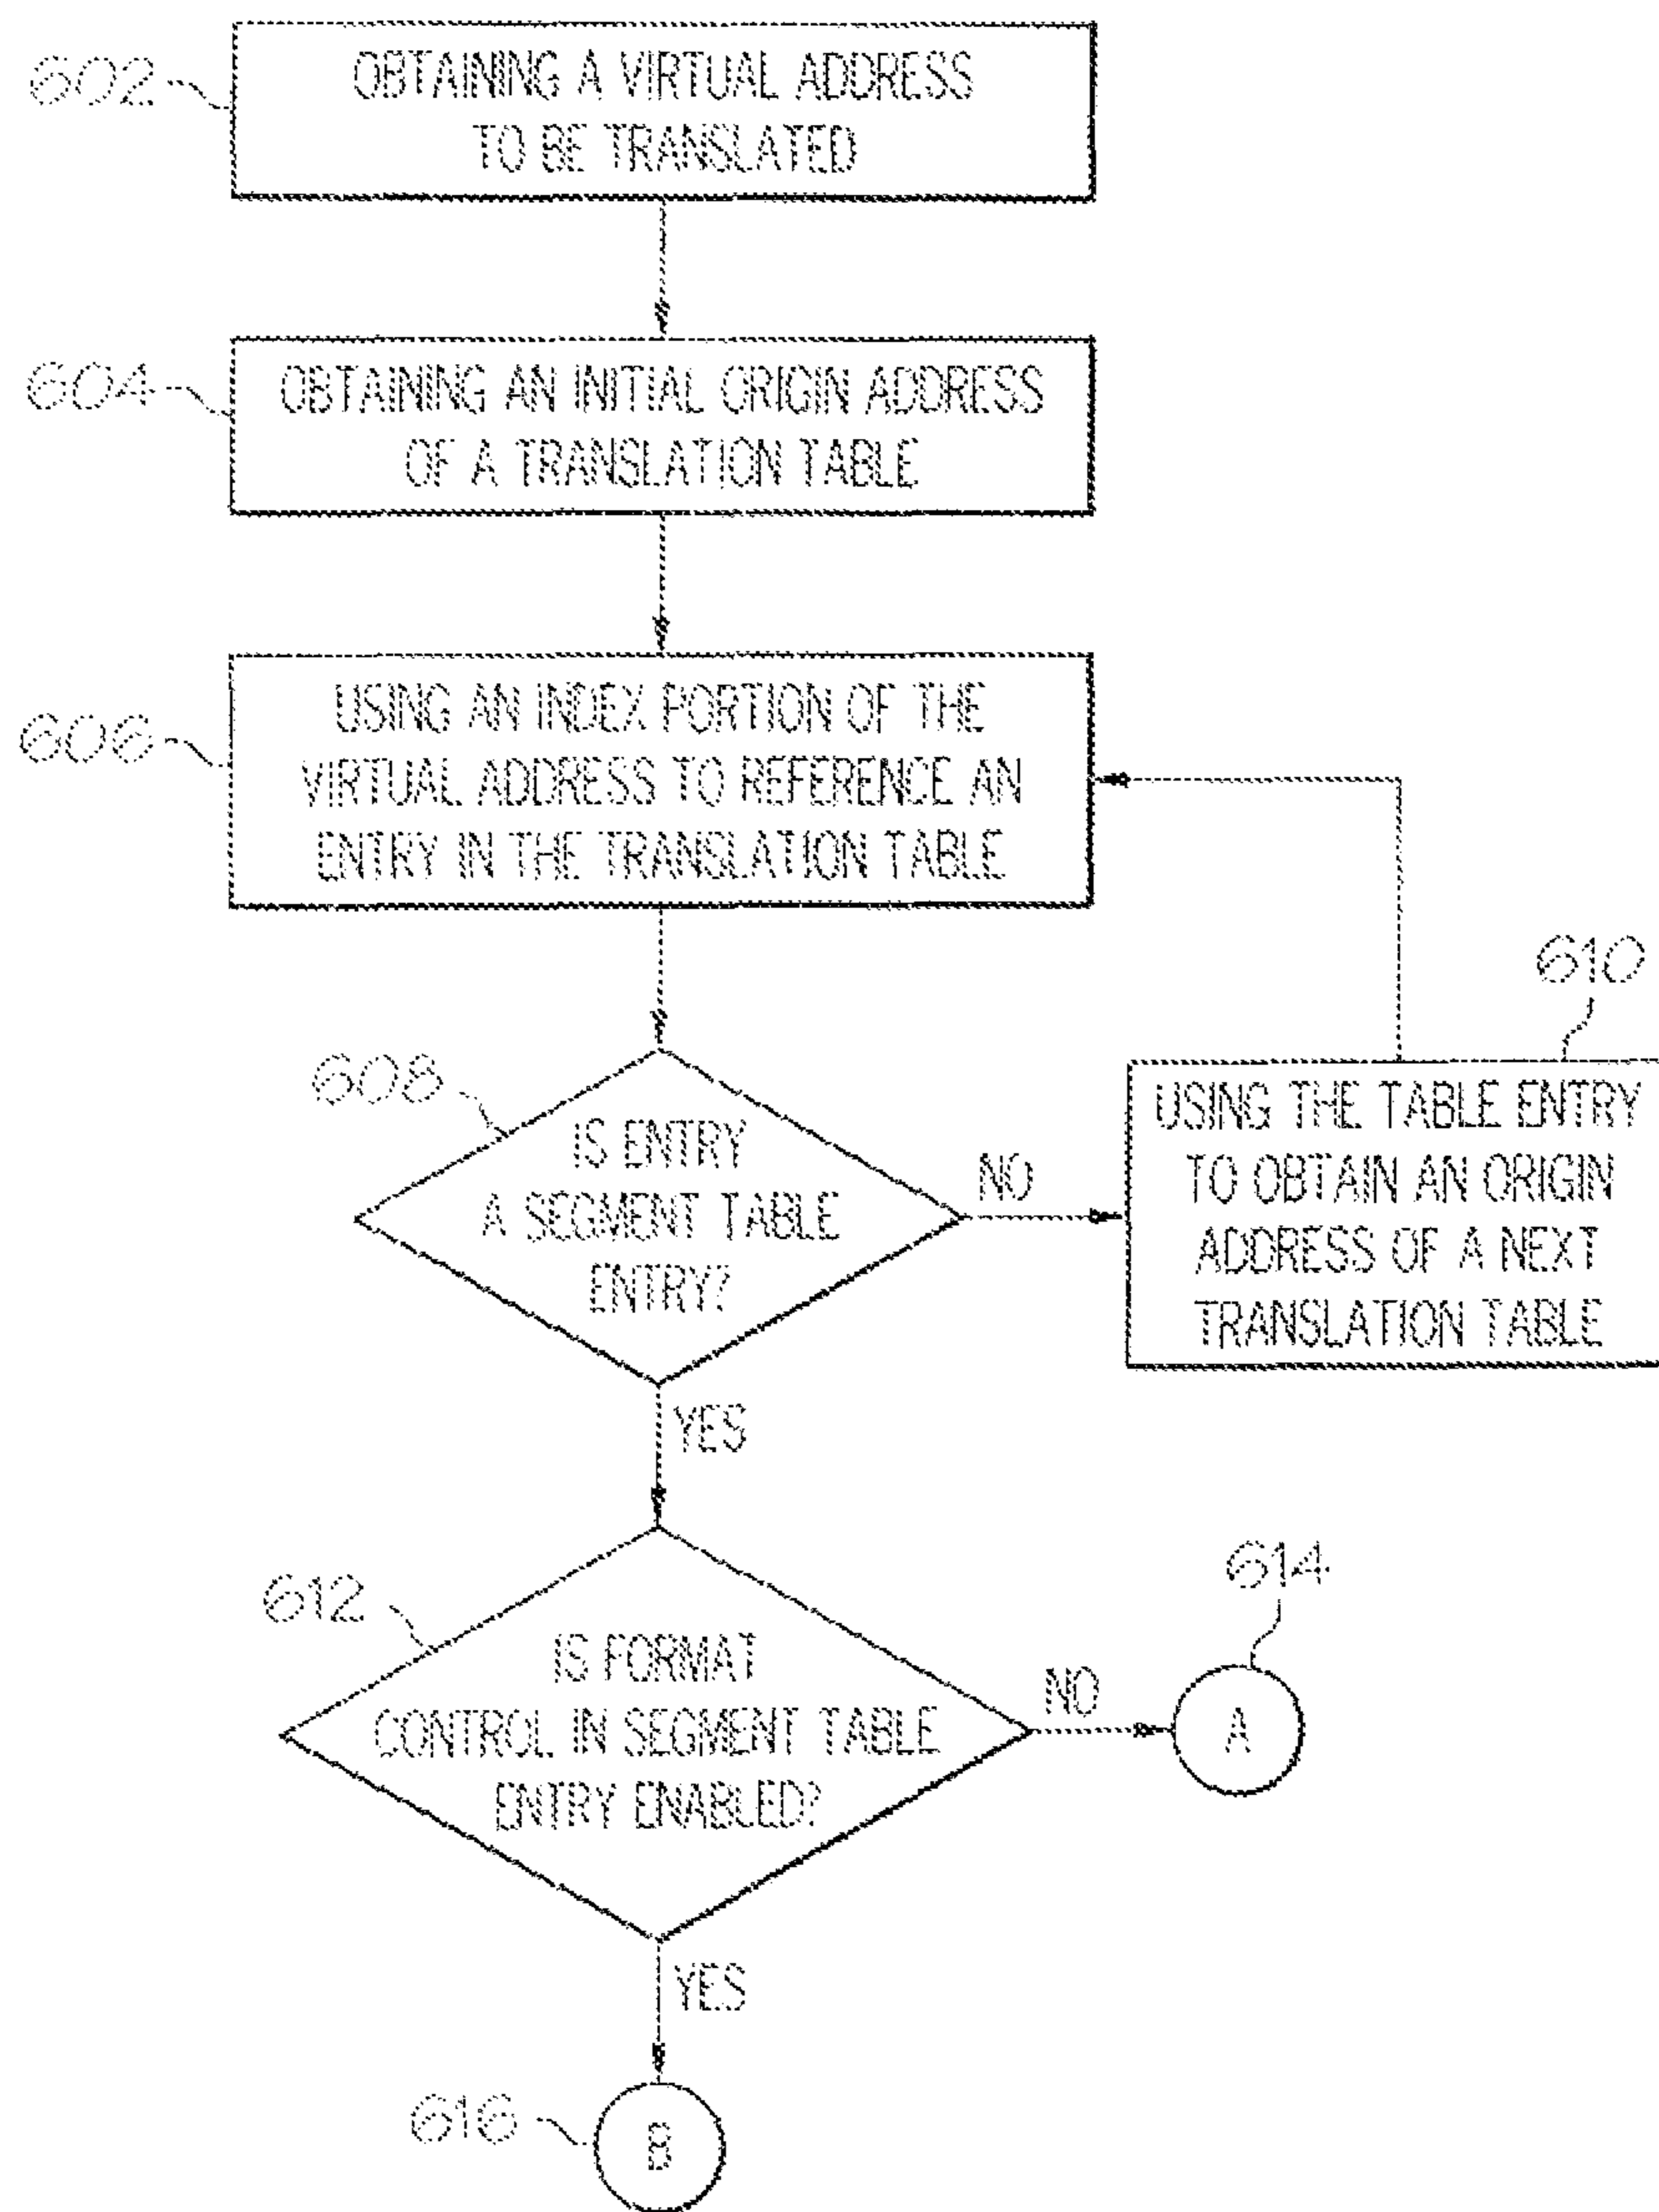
602
OBTAINING A VIRTUAL ADDRESS TO BE TRANSLATED

604
OBTAINING AN INITIAL ORIGIN ADDRESS OF A TRANSLATION TABLE

606
USING AN INDEX PORTION OF THE VIRTUAL ADDRESS TO REFERENCE AN ENTRY IN THE TRANSLATION TABLE

608
IS ENTRY A SEGMENT TABLE ENTRY?

NO

610
USING THE TABLE ENTRY TO OBTAIN AN ORIGIN ADDRESS OF A NEXT TRANSLATION TABLE

YES

612
IS FORMAT CONTROL IN SEGMENT TABLE ENTRY ENABLED?

NO

614
A

YES

616
B